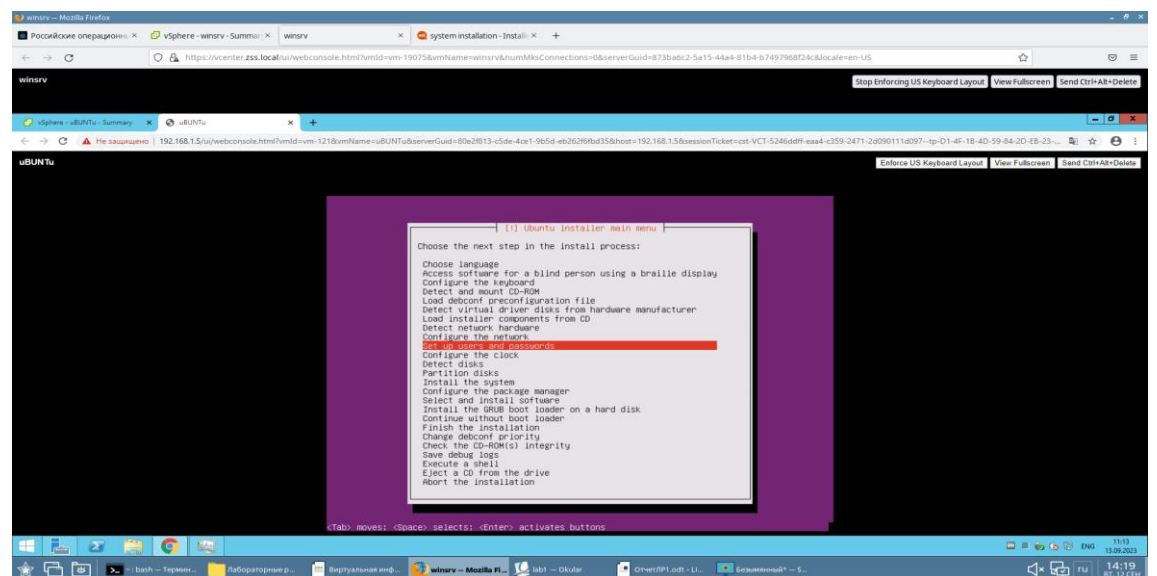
winsrv — Mozilla Firefox

Российские операционн ×
vSphere - winsrv - Summar ×
winsrv ×
system installation - Install ×
+

https://vcenter.zss.local/ui/webconsole.html?vmId=vm-19075&vmName=winsrv&numMksConnections=0&serverGuid=873ba6c2-5a15-44a4-81b4-b7497968f24c&locale=en-US

winsrv

Stop Enforcing US Keyboard Layout | View Fullscreen | Send Ctrl+Alt+Delete

vSphere - uBUNTu - Summary ×
uBUNTu ×
+

Не защищено | 192.168.1.5/ui/webconsole.html?vmId=vm-121&vmName=uBUNTu&serverGuid=80e2f813-c5de-4ce1-9b5d-eb262f6fbd35&host=192.168.1.5&sessionTicket=cst-VCT-5246ddff-eaa4-c359-2471-2d090111d097--tp-D1-4F-1B-4D-59-84-2D-EB-23-...

uBUNTu

Enforce US Keyboard Layout | View Fullscreen | Send Ctrl+Alt+Delete

[!] Ubuntu installer main menu

Choose the next step in the install process:

Choose language
Access software for a blind person using a braille display
Configure the keyboard
Detect and mount CD-ROM
Load debconf preconfiguration file
Detect virtual driver disks from hardware manufacturer
Load installer components from CD
Detect network hardware
Configure the network
Set up users and passwords
Configure the clock
Detect disks
Partition disks
Install the system
Configure the package manager
Select and install software
Install the GRUB boot loader on a hard disk
Continue without boot loader
Finish the installation
Change debconf priority
Check the CD-ROM(s) integrity
Save debug logs
Execute a shell
Eject a CD from the drive
Abort the installation

<Tab> moves; <Space> selects; <Enter> activates buttons

ENG 11:13 13.09.2023

bash — Термин... | Лабораторные р... | Виртуальная инф... | winsrv — Mozilla Fi... | lab1 — Okular | ОтчетЛР1.odt - Li... | Безымянный* — S...

ru 14:19